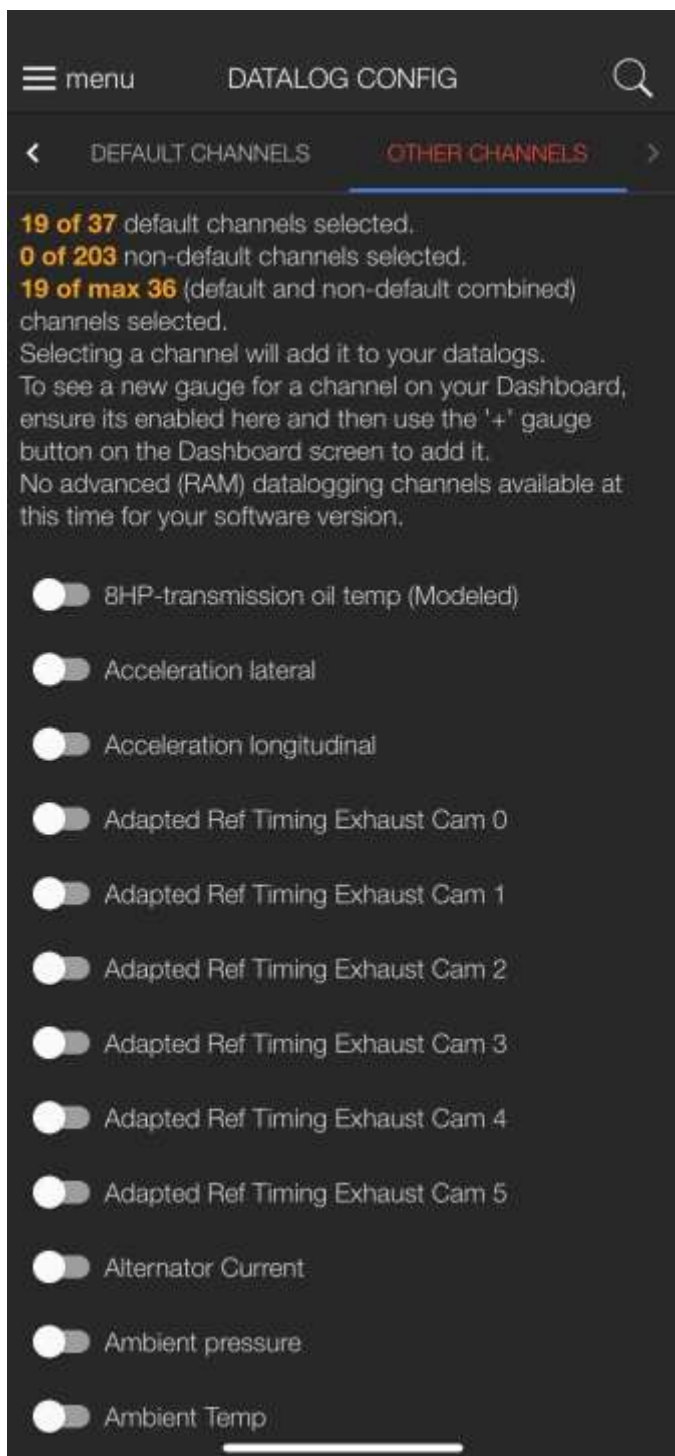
menu DATALOG CONFIG

DEFAULT CHANNELS OTHER CHANNELS

19 of 37 default channels selected.
0 of 203 non-default channels selected.
19 of max 36 (default and non-default combined) channels selected.
Selecting a channel will add it to your datalogs.
To see a new gauge for a channel on your Dashboard, ensure its enabled here and then use the '+' gauge button on the Dashboard screen to add it.
No advanced (RAM) datalogging channels available at this time for your software version.

8HP-transmission oil temp (Modeled)

Acceleration lateral

Acceleration longitudinal

Adapted Ref Timing Exhaust Cam 0

Adapted Ref Timing Exhaust Cam 1

Adapted Ref Timing Exhaust Cam 2

Adapted Ref Timing Exhaust Cam 3

Adapted Ref Timing Exhaust Cam 4

Adapted Ref Timing Exhaust Cam 5

Alternator Current

Ambient pressure

Ambient Temp